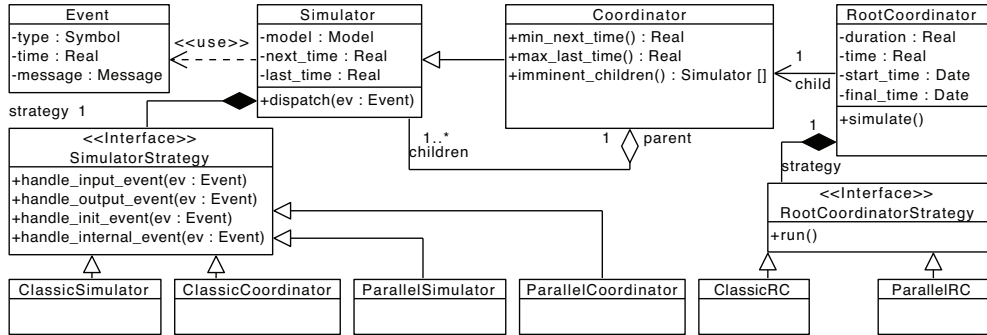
Event
-type : Symbol
-time : Real
-message : Message

<<use>>

Simulator
-model : Model
-next_time : Real
-last_time : Real
+dispatch(ev : Event)

Coordinator
+min_next_time() : Real
+max_last_time() : Real
+imminent_children() : Simulator []

RootCoordinator
-duration : Real
-time : Real
-start_time : Date
-final_time : Date
+simulate()

1
child

strategy 1

1..*
children

1
parent

1
strategy

<<Interface>>
SimulatorStrategy
+handle_input_event(ev : Event)
+handle_output_event(ev : Event)
+handle_init_event(ev : Event)
+handle_internal_event(ev : Event)

<<Interface>>
RootCoordinatorStrategy
+run()

ClassicSimulator

ClassicCoordinator

ParallelSimulator

ParallelCoordinator

ClassicRC

ParallelRC